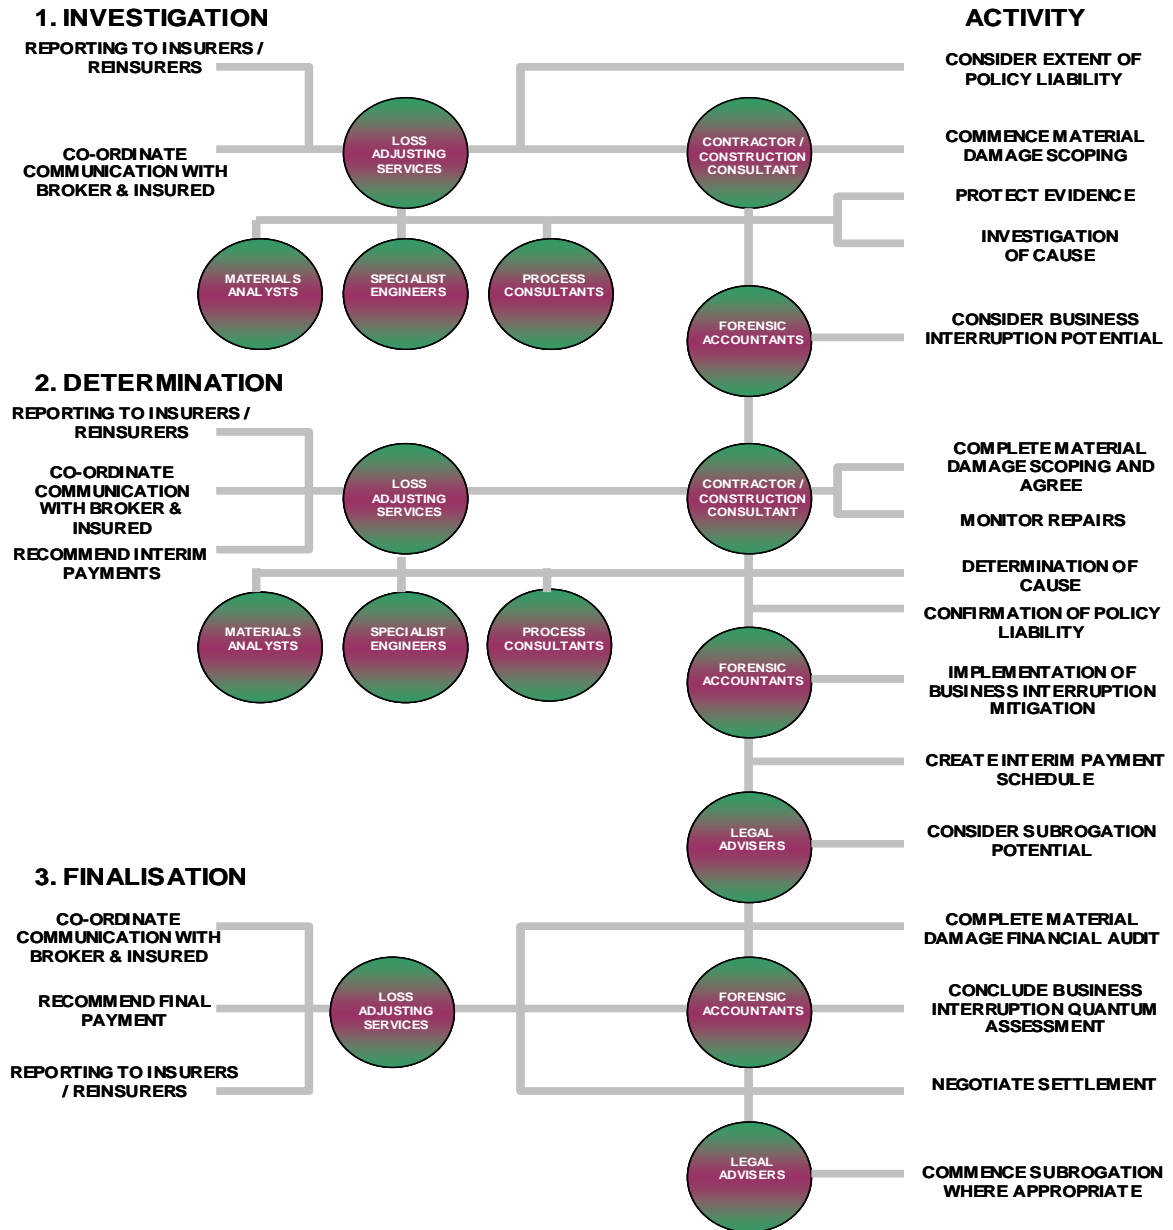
1. INVESTIGATION

ACTIVITY

REPORTING TO INSURERS / REINSURERS

CO-ORDINATE COMMUNICATION WITH BROKER & INSURED

LOSS ADJUSTING SERVICES

CONTRACTOR / CONSTRUCTION CONSULTANT

CONSIDER EXTENT OF POLICY LIABILITY

COMMENCE MATERIAL DAMAGE SCOPING

PROTECT EVIDENCE

INVESTIGATION OF CAUSE

MATERIALS ANALYSTS

SPECIALIST ENGINEERS

PROCESS CONSULTANTS

FORENSIC ACCOUNTANTS

CONSIDER BUSINESS INTERRUPTION POTENTIAL

2. DETERMINATION

REPORTING TO INSURERS / REINSURERS

CO-ORDINATE COMMUNICATION WITH BROKER & INSURED

RECOMMEND INTERIM PAYMENTS

LOSS ADJUSTING SERVICES

CONTRACTOR / CONSTRUCTION CONSULTANT

COMPLETE MATERIAL DAMAGE SCOPING AND AGREE

MONITOR REPAIRS

DETERMINATION OF CAUSE

CONFIRMATION OF POLICY LIABILITY

MATERIALS ANALYSTS

SPECIALIST ENGINEERS

PROCESS CONSULTANTS

FORENSIC ACCOUNTANTS

IMPLEMENTATION OF BUSINESS INTERRUPTION MITIGATION

CREATE INTERIM PAYMENT SCHEDULE

LEGAL ADVISERS

CONSIDER SUBROGATION POTENTIAL

3. FINALISATION

CO-ORDINATE COMMUNICATION WITH BROKER & INSURED

RECOMMEND FINAL PAYMENT

REPORTING TO INSURERS / REINSURERS

LOSS ADJUSTING SERVICES

COMPLETE MATERIAL DAMAGE FINANCIAL AUDIT

FORENSIC ACCOUNTANTS

CONCLUDE BUSINESS INTERRUPTION QUANTUM ASSESSMENT

NEGOTIATE SETTLEMENT

LEGAL ADVISERS

COMMENCE SUBROGATION WHERE APPROPRIATE